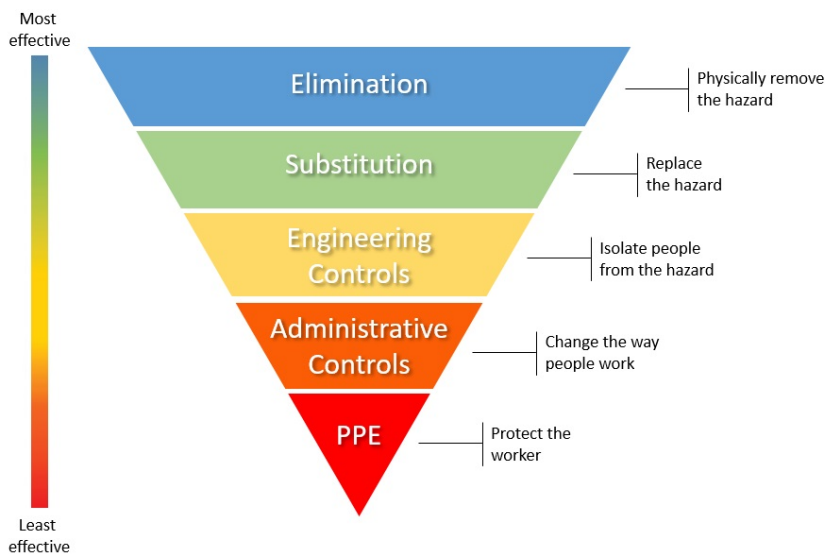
Most effective

Elimination

Physically remove the hazard

Substitution

Replace the hazard

Engineering Controls

Isolate people from the hazard

Administrative Controls

Change the way people work

PPE

Protect the worker

Least effective